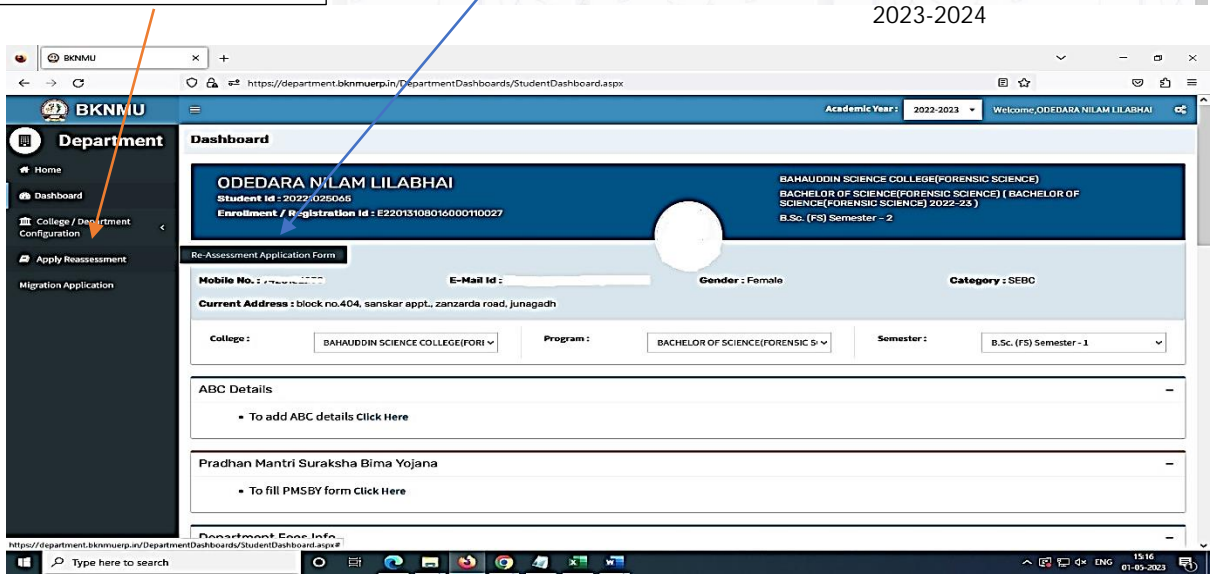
2023-2024

BKNMU

https://department.bknmuerp.in/DepartmentDashboards/StudentDashboard.aspx

BKNMU

Academic Year : 2022-2023

Welcome,ODEDARA NILAM LILABHAI

Department

Home

Dashboard

College / Department Configuration

Apply Reassessment

Migration Application

Dashboard

ODEDARA NILAM LILABHAI

Student Id : 2022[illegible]025065

Enrollment / Registration Id : E22013108016000110027

BAHAUDDIN SCIENCE COLLEGE(FORENSIC SCIENCE)

BACHELOR OF SCIENCE(FORENSIC SCIENCE) ( BACHELOR OF SCIENCE(FORENSIC SCIENCE) 2022-23 )

B.Sc. (FS) Semester - 2

Re-Assessment Application Form

Mobile No. : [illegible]

E-Mail Id :

Gender : Female

Category : SEBC

Current Address : block no.404, sanskar appt., zanzarda road, junagadh

College : BAHAUDDIN SCIENCE COLLEGE(FORI

Program : BACHELOR OF SCIENCE(FORENSIC S

Semester : B.Sc. (FS) Semester - 1

ABC Details

• To add ABC details Click Here

Pradhan Mantri Suraksha Bima Yojana

• To fill PMSBY form Click Here

Department Fees Info

https://department.bknmuerp.in/DepartmentDashboards/StudentDashboard.aspx#

Type here to search

ENG 15:16 01-05-2023